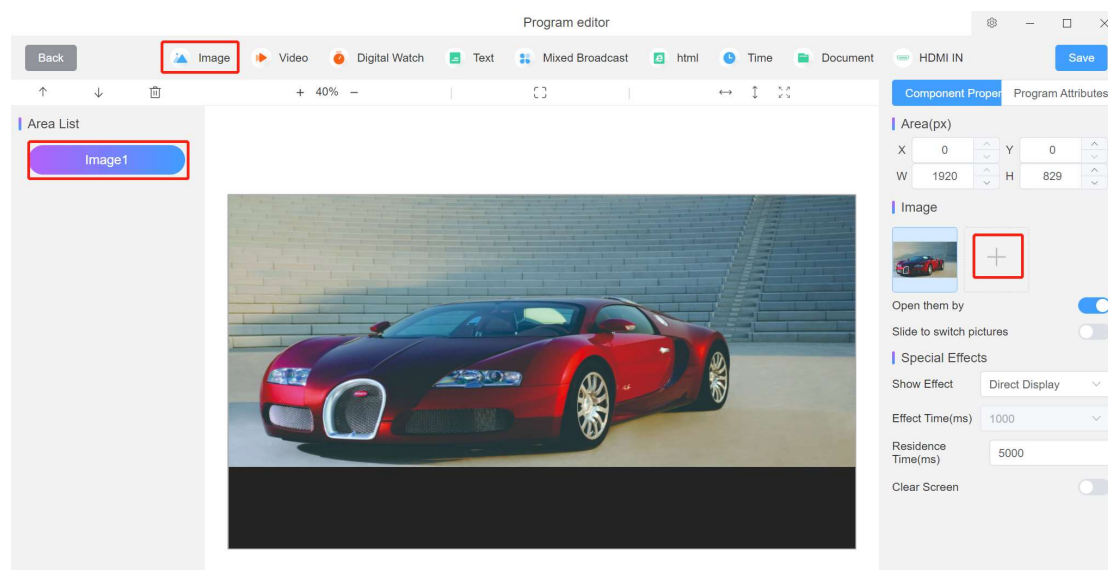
Program editor

Back

Image

Video

Digital Watch

Text

Mixed Broadcast

html

Time

Document

HDMI IN

Save

+ 40% −

Area List

Image1

Component Proper

Program Attributes

Area(px)

X 0

Y 0

W 1920

H 829

Image

+

Open them by

Slide to switch pictures

Special Effects

Show Effect

Direct Display

Effect Time(ms)

1000

Residence Time(ms)

5000

Clear Screen